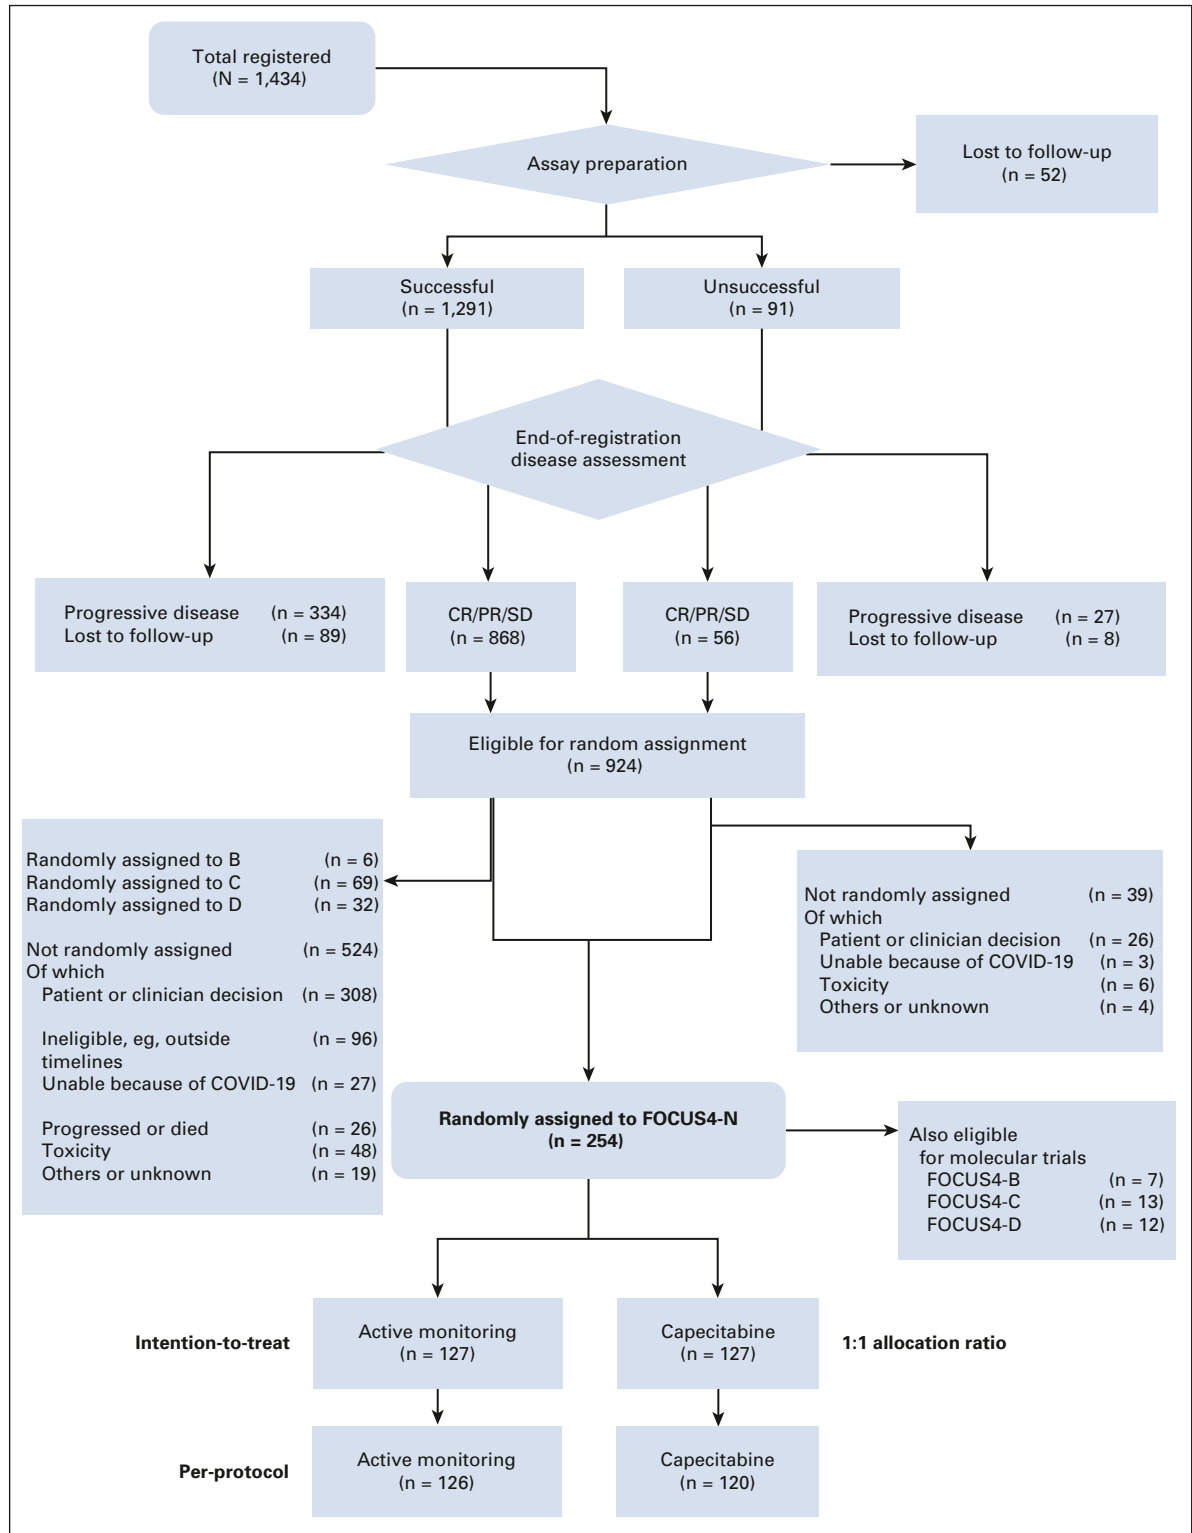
Total registered
(N = 1,434)

Assay preparation

Lost to follow-up
(n = 52)

Successful
(n = 1,291)

Unsuccessful
(n = 91)

End-of-registration
disease assessment

Progressive disease (n = 334)
Lost to follow-up (n = 89)

CR/PR/SD
(n = 868)

CR/PR/SD
(n = 56)

Progressive disease (n = 27)
Lost to follow-up (n = 8)

Eligible for random assignment
(n = 924)

Randomly assigned to B (n = 6)
Randomly assigned to C (n = 69)
Randomly assigned to D (n = 32)

Not randomly assigned (n = 524)
Of which
Patient or clinician decision (n = 308)

Ineligible, eg, outside timelines (n = 96)
Unable because of COVID-19 (n = 27)

Progressed or died (n = 26)
Toxicity (n = 48)
Others or unknown (n = 19)

Not randomly assigned (n = 39)
Of which
Patient or clinician decision (n = 26)
Unable because of COVID-19 (n = 3)
Toxicity (n = 6)
Others or unknown (n = 4)

Randomly assigned to FOCUS4-N
(n = 254)

Also eligible
for molecular trials
FOCUS4-B (n = 7)
FOCUS4-C (n = 13)
FOCUS4-D (n = 12)

Intention-to-treat

Active monitoring
(n = 127)

Capecitabine
(n = 127)

1:1 allocation ratio

Per-protocol

Active monitoring
(n = 126)

Capecitabine
(n = 120)